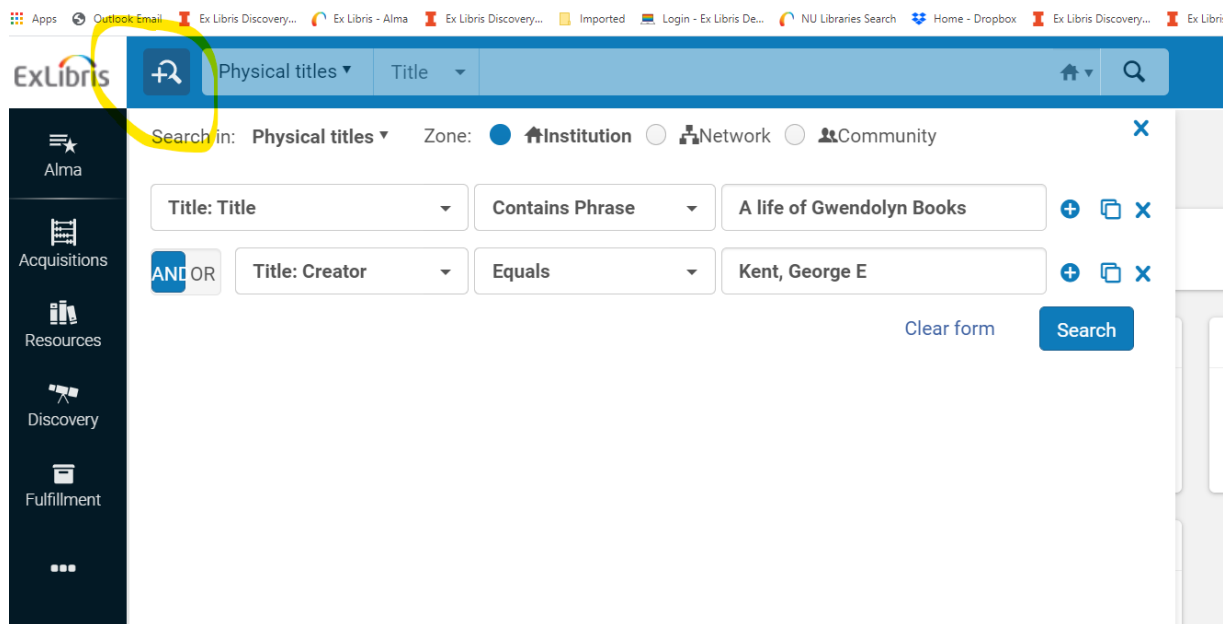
Apps Outlook Email Ex Libris Discovery... Ex Libris - Alma Ex Libris Discovery... Imported Login - Ex Libris De... NU Libraries Search Home - Dropbox Ex Libris Discovery... Ex Libris

ExLibris

Physical titles ▾ Title

Alma

Acquisitions

Resources

Discovery

Fulfillment

•••

Search in: Physical titles ▾ Zone: Institution Network Community

Title: Title | Contains Phrase | A life of Gwendolyn Books

AND OR | Title: Creator | Equals | Kent, George E

Clear form Search